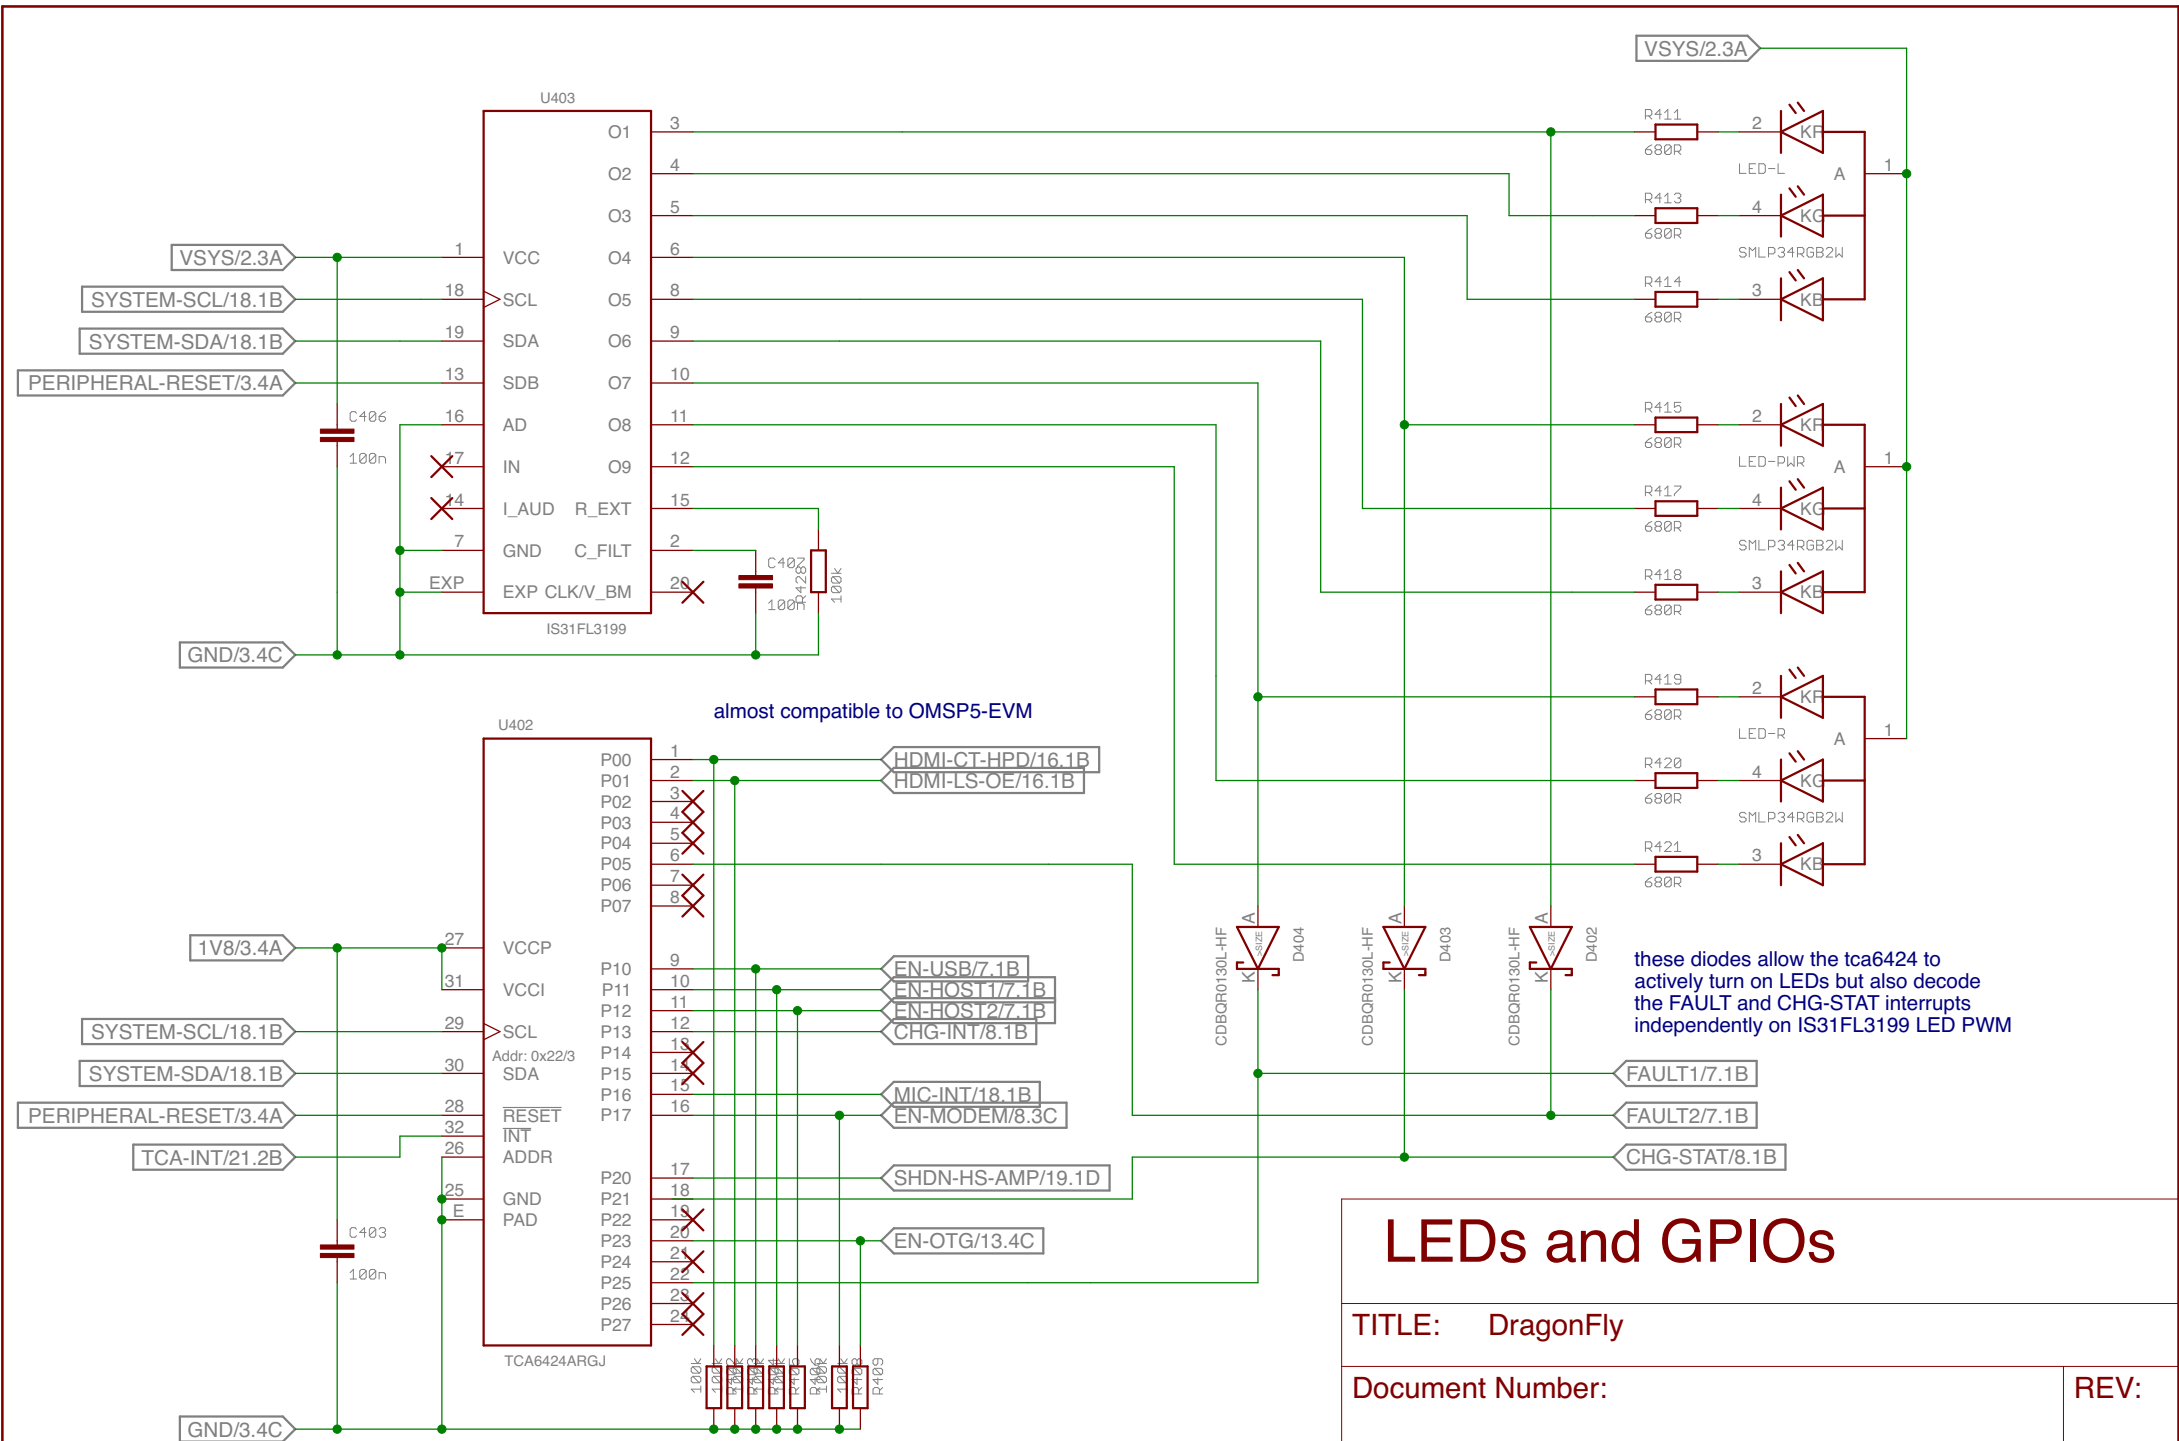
VSYS/2.3A

U403
O1 3
O2 4
O3 5
VSYS/2.3A 1 VCC O4 6
SYSTEM-SCL/18.1B 18 SCL O5 8
SYSTEM-SDA/18.1B 19 SDA O6 9
PERIPHERAL-RESET/3.4A 13 SDB O7 10
C406 16 AD O8 11
100n 17 IN O9 12
14 I_AUD R_EXT 15
7 GND C_FILT 2
EXP EXP CLK/V_BM 20
C407 100n R428 100k
IS31FL3199
GND/3.4C

R411 680R 2 KR LED-L A 1
R413 680R 4 KG SMLP34RGB2W
R414 680R 3 KB
R415 680R 2 KR LED-PWR A 1
R417 680R 4 KG SMLP34RGB2W
R418 680R 3 KB
R419 680R 2 KR LED-R A 1
R420 680R 4 KG SMLP34RGB2W
R421 680R 3 KB

almost compatible to OMSP5-EVM

U402
P00 1 HDMI-CT-HPD/16.1B
P01 2 HDMI-LS-OE/16.1B
P02 3
P03 4
P04 5
P05 6
P06 7
P07 8
1V8/3.4A 27 VCCP
P10 9 EN-USB/7.1B
31 VCCI P11 10 EN-HOST1/7.1B
P12 11 EN-HOST2/7.1B
SYSTEM-SCL/18.1B 29 SCL P13 12 CHG-INT/8.1B
Addr: 0x22/3 P14 13
SYSTEM-SDA/18.1B 30 SDA P15 14
P16 15 MIC-INT/18.1B
PERIPHERAL-RESET/3.4A 28 RESET P17 16 EN-MODEM/8.3C
32 INT
TCA-INT/21.2B 26 ADDR
P20 17 SHDN-HS-AMP/19.1D
25 GND P21 18
E PAD P22 19
C403 P23 20 EN-OTG/13.4C
100n P24 21
P25 22
P26 23
P27 24
TCA6424ARGJ
GND/3.4C
100k R402 R403 R404 R405 R406 R407 R408 R409

CDBQR0130L-HF D404 A K
CDBQR0130L-HF D403 A K
CDBQR0130L-HF D402 A K

these diodes allow the tca6424 to actively turn on LEDs but also decode the FAULT and CHG-STAT interrupts independently on IS31FL3199 LED PWM

FAULT1/7.1B
FAULT2/7.1B
CHG-STAT/8.1B

LEDs and GPIOs
TITLE: DragonFly
Document Number:
REV: